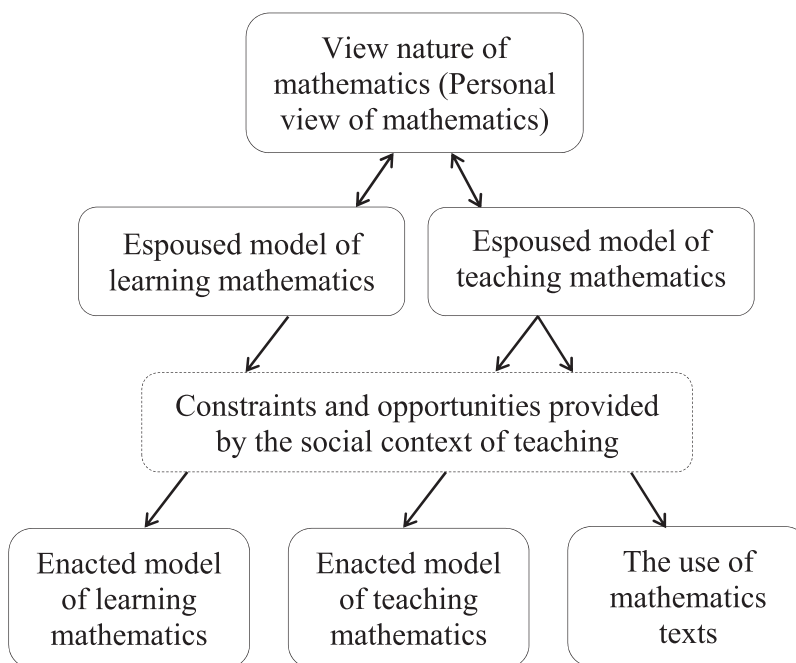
View nature of mathematics (Personal view of mathematics)

Espoused model of learning mathematics

Espoused model of teaching mathematics

Constraints and opportunities provided by the social context of teaching

Enacted model of learning mathematics

Enacted model of teaching mathematics

The use of mathematics texts